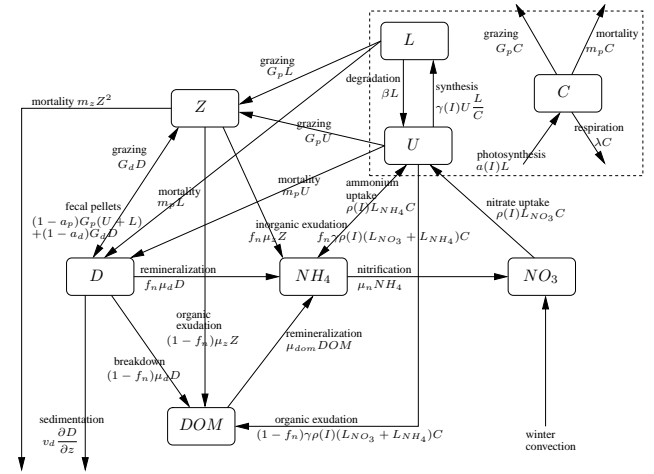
$L$

grazing
$G_pC$

mortality
$m_pC$

grazing
$G_pL$

degradation
$\beta L$

synthesis
$\gamma(I)U\frac{L}{C}$

$C$

mortality $m_zZ^2$

$Z$

grazing
$G_pU$

$U$

respiration
$\lambda C$

photosynthesis
$a(I)L$

grazing
$G_dD$

mortality
$m_pL$

mortality
$m_pU$

ammonium
uptake
$\rho(I)L_{NH_4}C$

nitrate uptake
$\rho(I)L_{NO_3}C$

fecal pellets
$(1-a_p)G_p(U+L)$
$+(1-a_d)G_dD$

inorganic exudation
$f_n\mu_zZ$

$f_n\gamma\rho(I)(L_{NO_3}+L_{NH_4})C$

$D$

remineralization
$f_n\mu_dD$

$NH_4$

nitrification
$\mu_nNH_4$

$NO_3$

organic
exudation
$(1-f_n)\mu_zZ$

remineralization
$\mu_{dom}DOM$

breakdown
$(1-f_n)\mu_dD$

sedimentation
$v_d\frac{\partial D}{\partial z}$

$DOM$

organic exudation
$(1-f_n)\gamma\rho(I)(L_{NO_3}+L_{NH_4})C$

winter
convection